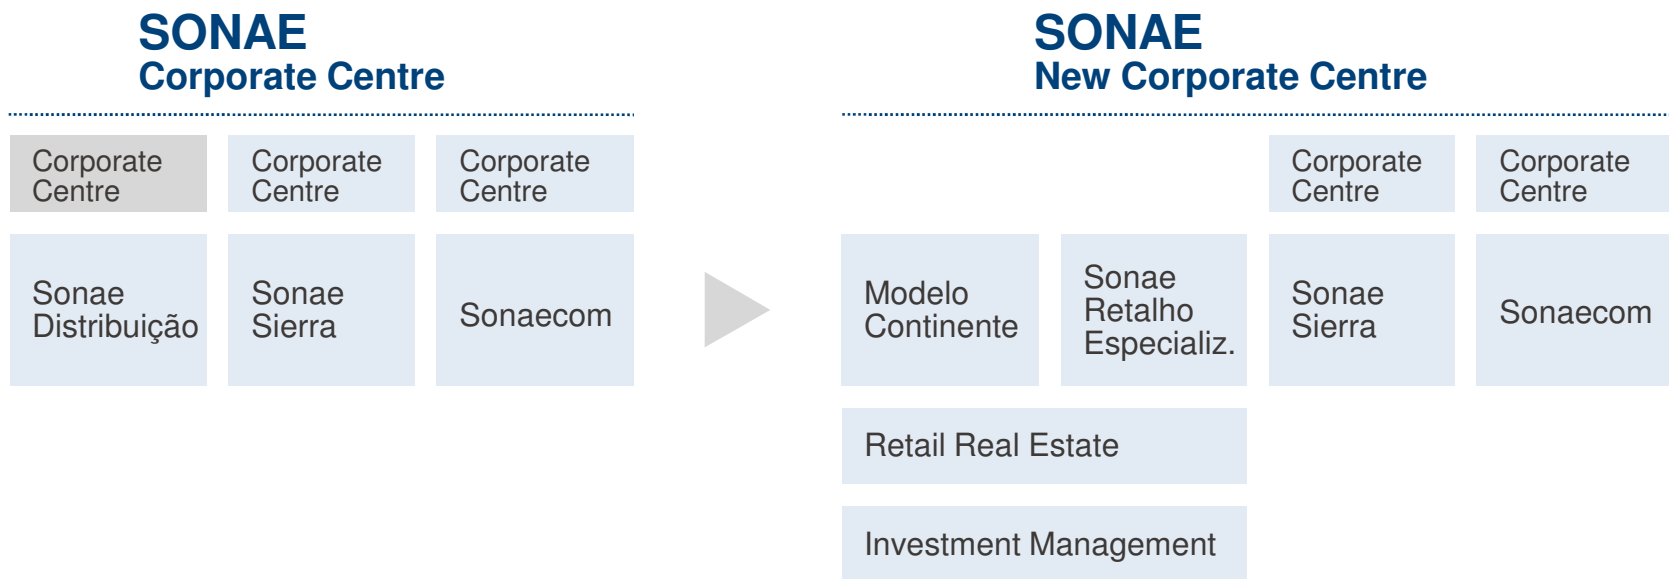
SONAE
Corporate Centre

Corporate Centre

Corporate Centre

Corporate Centre

Sonae Distribuição

Sonae Sierra

Sonaecom

SONAE
New Corporate Centre

Corporate Centre

Corporate Centre

Modelo Continente

Sonae Retalho Especializ.

Sonae Sierra

Sonaecom

Retail Real Estate

Investment Management